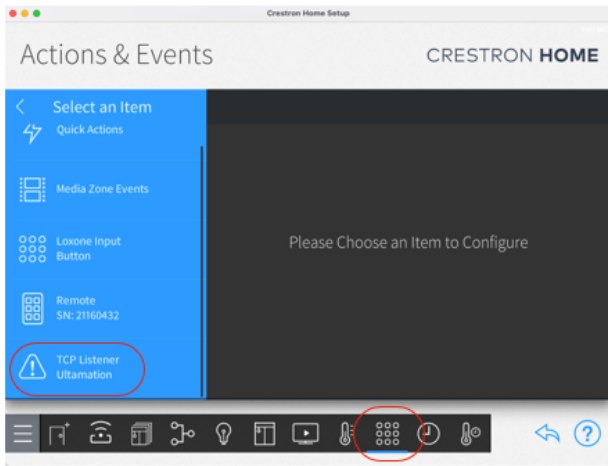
Crestron Home Setup

Actions & Events

CRESTRON HOME

Select an Item

Quick Actions

Media Zone Events

Loxone Input Button

Remote SN: 21160432

TCP Listener Ultamation

Please Choose an Item to Configure

?